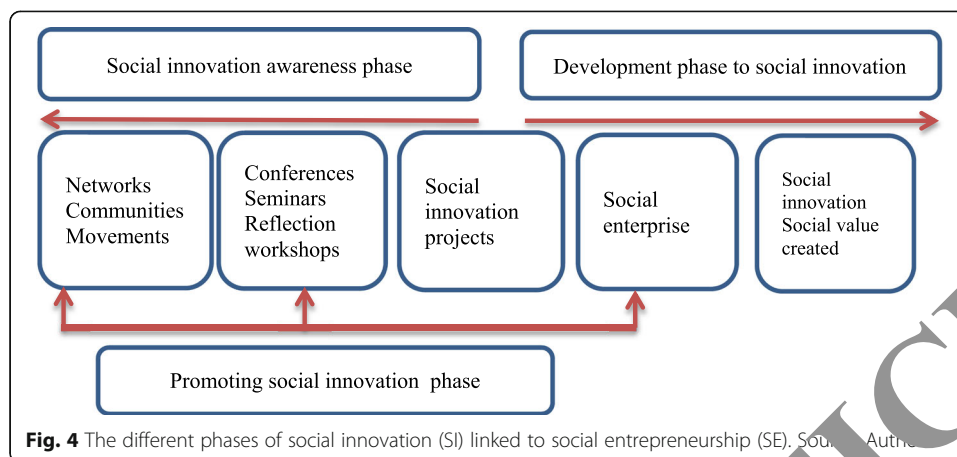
Social innovation awareness phase

Development phase to social innovation

Networks
Communities
Movements

Conferences
Seminars
Reflection
workshops

Social
innovation
projects

Social
enterprise

Social
innovation
Social value
created

Promoting social innovation phase

**Fig. 4** The different phases of social innovation (SI) linked to social entrepreneurship (SE). Sou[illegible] Auth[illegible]